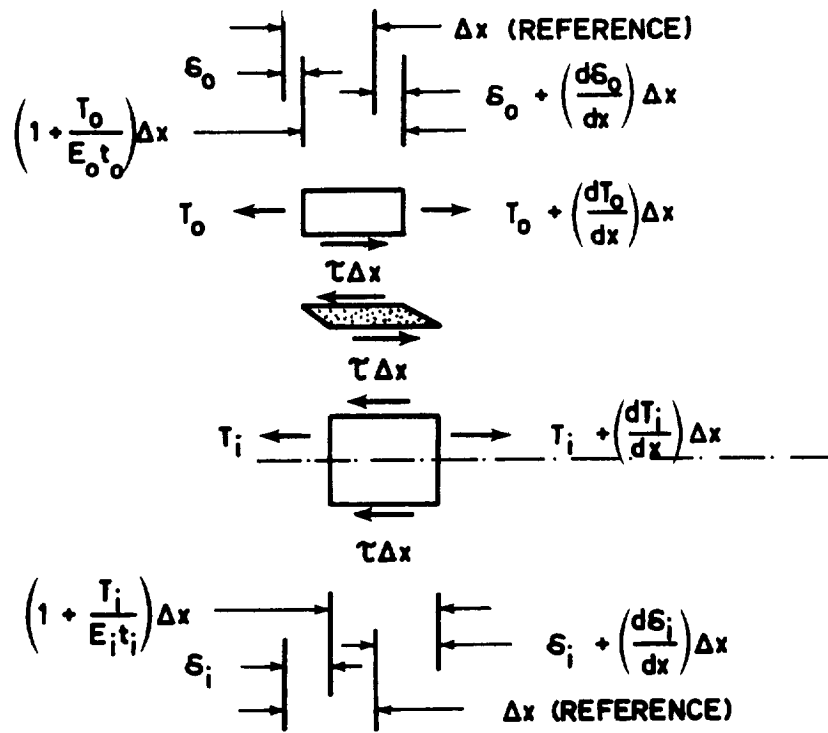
$\Delta x$ (REFERENCE)

$\delta_o$

$\left(1+\frac{T_o}{E_o t_o}\right)\Delta x$

$\delta_o + \left(\frac{d\delta_o}{dx}\right)\Delta x$

$T_o$

$T_o + \left(\frac{dT_o}{dx}\right)\Delta x$

$\tau\Delta x$

$\tau\Delta x$

$T_i$

$T_i + \left(\frac{dT_i}{dx}\right)\Delta x$

$\tau\Delta x$

$\left(1+\frac{T_i}{E_i t_i}\right)\Delta x$

$\delta_i$

$\delta_i + \left(\frac{d\delta_i}{dx}\right)\Delta x$

$\Delta x$ (REFERENCE)